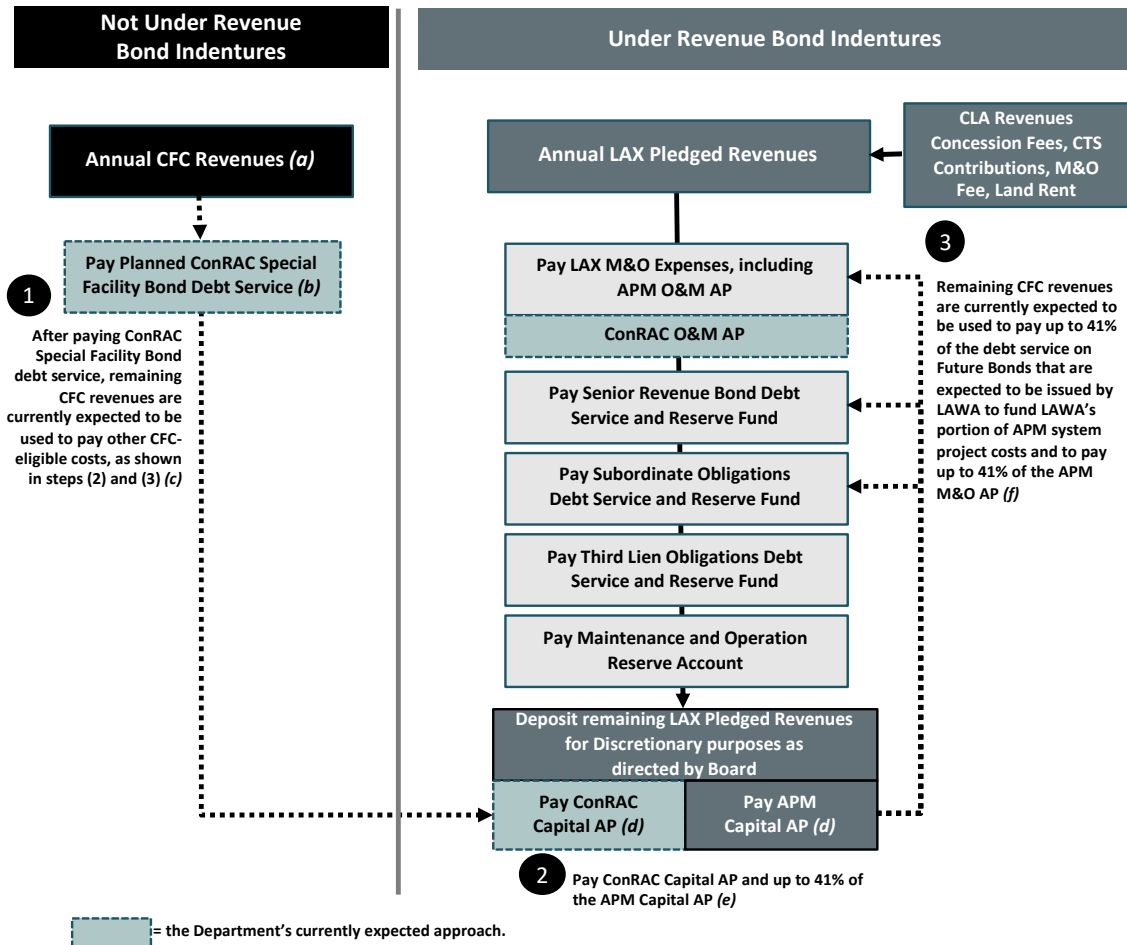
Not Under Revenue Bond Indentures

Under Revenue Bond Indentures

Annual CFC Revenues *(a)*

Pay Planned ConRAC Special Facility Bond Debt Service *(b)*

1

After paying ConRAC Special Facility Bond debt service, remaining CFC revenues are currently expected to be used to pay other CFC-eligible costs, as shown in steps (2) and (3) *(c)*

Annual LAX Pledged Revenues

CLA Revenues Concession Fees, CTS Contributions, M&O Fee, Land Rent

3

Remaining CFC revenues are currently expected to be used to pay up to 41% of the debt service on Future Bonds that are expected to be issued by LAWA to fund LAWA's portion of APM system project costs and to pay up to 41% of the APM M&O AP *(f)*

Pay LAX M&O Expenses, including APM O&M AP

ConRAC O&M AP

Pay Senior Revenue Bond Debt Service and Reserve Fund

Pay Subordinate Obligations Debt Service and Reserve Fund

Pay Third Lien Obligations Debt Service and Reserve Fund

Pay Maintenance and Operation Reserve Account

Deposit remaining LAX Pledged Revenues for Discretionary purposes as directed by Board

Pay ConRAC Capital AP *(d)*

Pay APM Capital AP *(d)*

2

Pay ConRAC Capital AP and up to 41% of the APM Capital AP *(e)*

= the Department's currently expected approach.